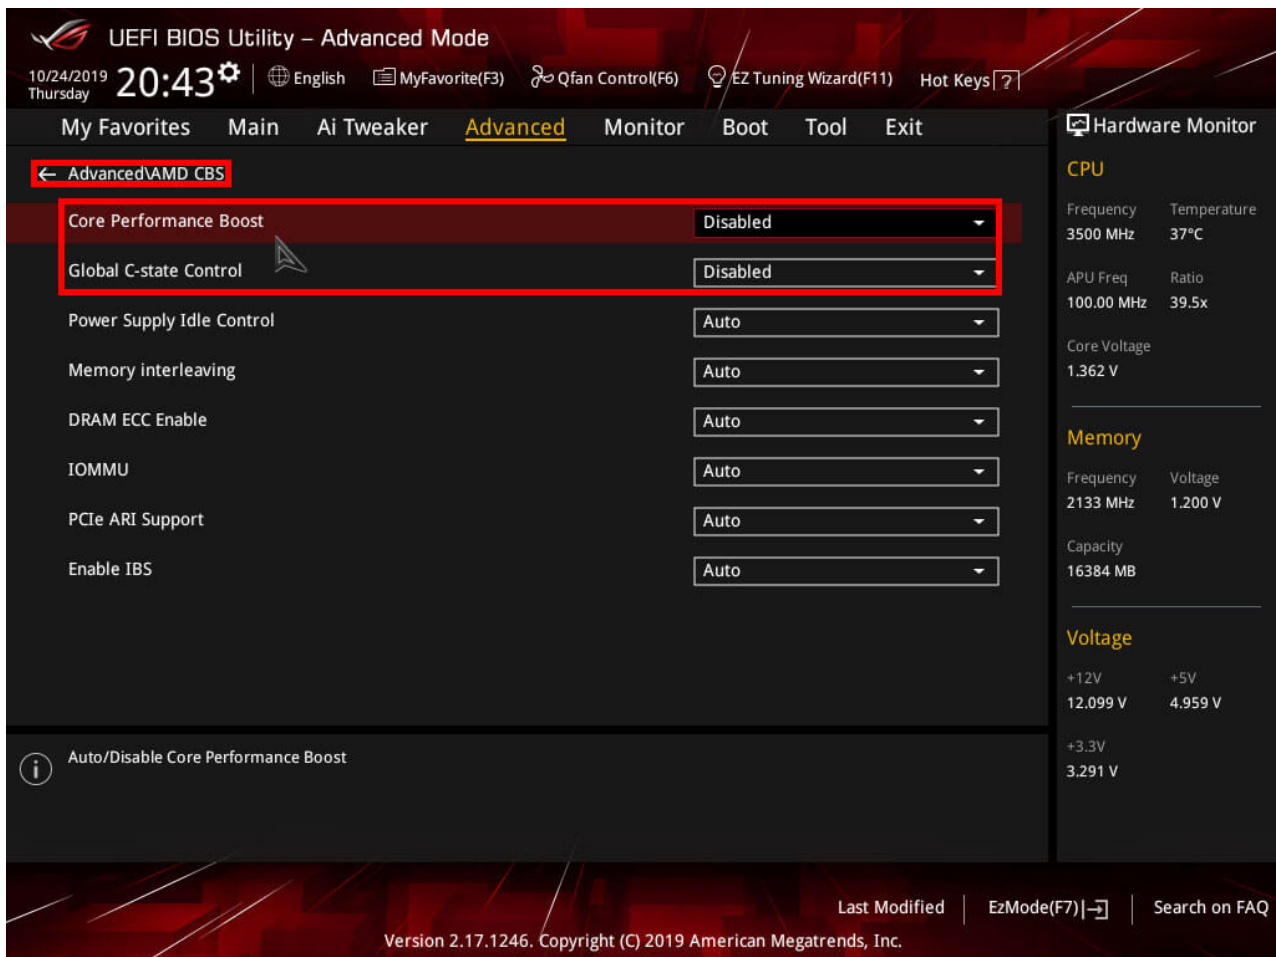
UEFI BIOS Utility – Advanced Mode

10/24/2019 Thursday 20:43 English MyFavorite(F3) Qfan Control(F6) EZ Tuning Wizard(F11) Hot Keys ?

My Favorites Main Ai Tweaker Advanced Monitor Boot Tool Exit

Hardware Monitor

Advanced\AMD CBS

| | |
|---|---|
| Core Performance Boost | Disabled |
| Global C-state Control | Disabled |
| Power Supply Idle Control | Auto |
| Memory interleaving | Auto |
| DRAM ECC Enable | Auto |
| IOMMU | Auto |
| PCIe ARI Support | Auto |
| Enable IBS | Auto |

CPU
Frequency 3500 MHz
Temperature 37°C
APU Freq 100.00 MHz
Ratio 39.5x
Core Voltage 1.362 V

Memory
Frequency 2133 MHz
Voltage 1.200 V
Capacity 16384 MB

Voltage
+12V 12.099 V
+5V 4.959 V
+3.3V 3.291 V

Auto/Disable Core Performance Boost

Last Modified | EzMode(F7)| | Search on FAQ

Version 2.17.1246. Copyright (C) 2019 American Megatrends, Inc.